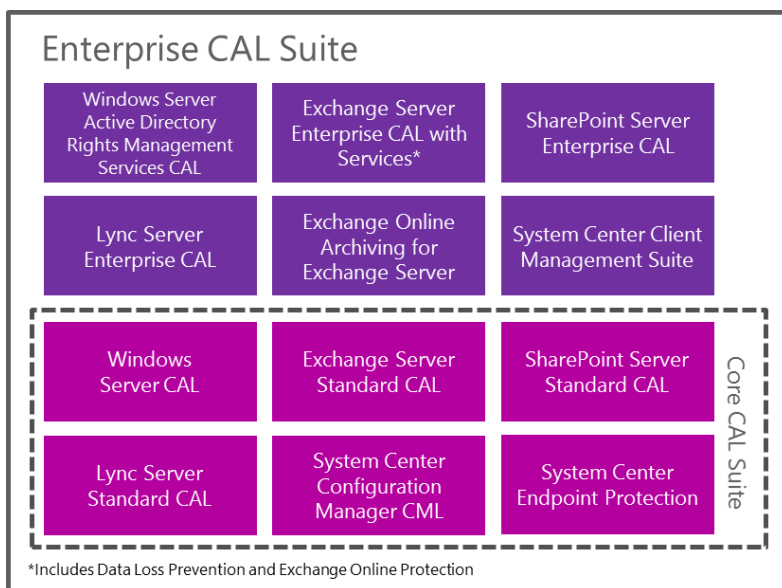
Enterprise CAL Suite

Windows Server Active Directory Rights Management Services CAL

Exchange Server Enterprise CAL with Services*

SharePoint Server Enterprise CAL

Lync Server Enterprise CAL

Exchange Online Archiving for Exchange Server

System Center Client Management Suite

Windows Server CAL

Exchange Server Standard CAL

SharePoint Server Standard CAL

Lync Server Standard CAL

System Center Configuration Manager CML

System Center Endpoint Protection

Core CAL Suite

*Includes Data Loss Prevention and Exchange Online Protection